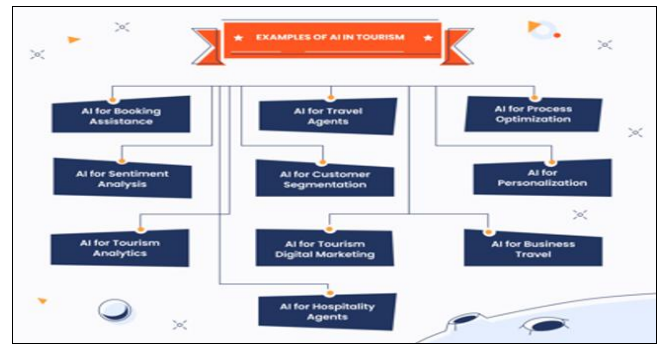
EXAMPLES OF AI IN TOURISM

AI for Booking Assistance

AI for Travel Agents

AI for Process Optimization

AI for Sentiment Analysis

AI for Customer Segmentation

AI for Personalization

AI for Tourism Analytics

AI for Tourism Digital Marketing

AI for Business Travel

AI for Hospitality Agents